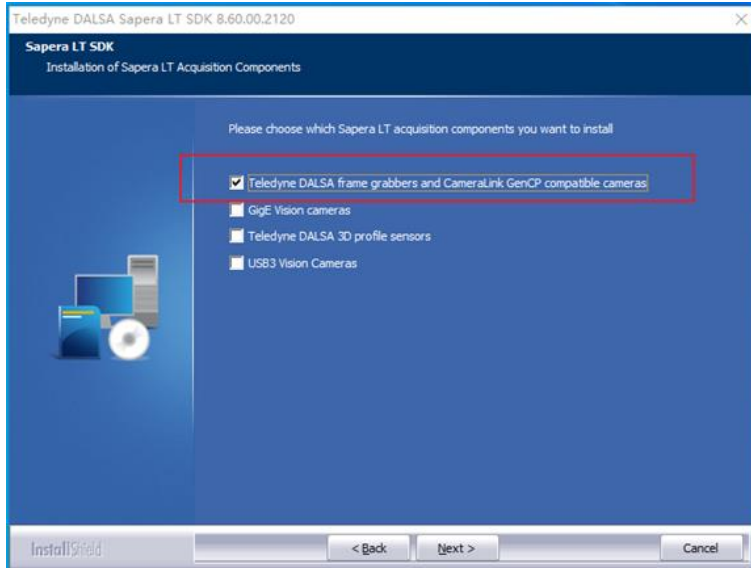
Teledyne DALSA Sapera LT SDK 8.60.00.2120

Sapera LT SDK

Installation of Sapera LT Acquisition Components

Please choose which Sapera LT acquisition components you want to install

Teledyne DALSA frame grabbers and CameraLink GenCP compatible cameras

GigE Vision cameras

Teledyne DALSA 3D profile sensors

USB3 Vision Cameras

InstallShield

< Back

Next >

Cancel